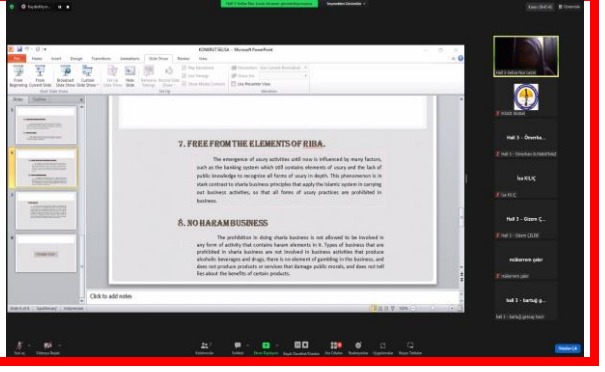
7. FREE FROM THE ELEMENTS OF RIBA.

The emergence of usury activities until now is influenced by many factors, such as the banking system which still contains elements of usury and the lack of public knowledge to recognize all forms of usury in depth. This phenomenon is in stark contrast to sharia business principles that apply the Islamic system in carrying out business activities, so that all forms of usury practices are prohibited in business.

8. NO HARAM BUSINESS

The prohibition in doing sharia business is not allowed to be involved in any form of activity that contains haram elements in it. Types of business that are prohibited in sharia business are not involved in business activities that produce alcoholic beverages and drugs, there is no element of gambling in the business, and does not produce products or services that damage public morals, and does not tell lies about the benefits of certain products.

Click to add notes

KONKUT.SİLGA - Microsoft PowerPoint

File Home Insert Design Transitions Animations Slide Show Review View

From Beginning From Current Slide Broadcast Slide Show Custom Slide Show Set Up Slide Show Hide Slide Rehearse Timings Record Slide Show Use Presenter View

Slides Outline

İsa KILIÇ

mükerrem şakır

Hall 3 - Gizem Ç...

hall 3 - kartuğ g...

Hall 3 - Ömerka...

Yapılandır